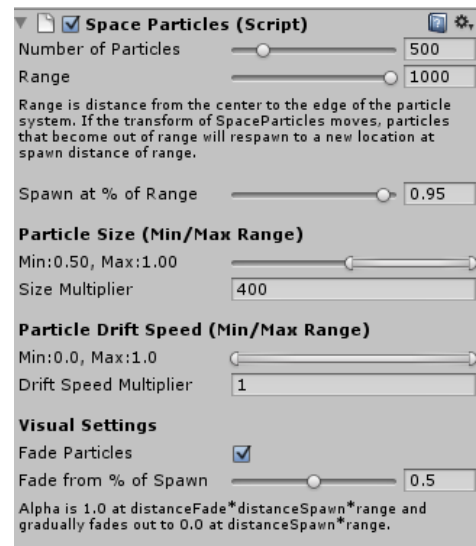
Space Particles (Script)

Number of Particles 500

Range 1000

Range is distance from the center to the edge of the particle system. If the transform of SpaceParticles moves, particles that become out of range will respawn to a new location at spawn distance of range.

Spawn at % of Range 0.95

Particle Size (Min/Max Range)

Min:0.50, Max:1.00

Size Multiplier 400

Particle Drift Speed (Min/Max Range)

Min:0.0, Max:1.0

Drift Speed Multiplier 1

Visual Settings

Fade Particles

Fade from % of Spawn 0.5

Alpha is 1.0 at distanceFade*distanceSpawn*range and gradually fades out to 0.0 at distanceSpawn*range.